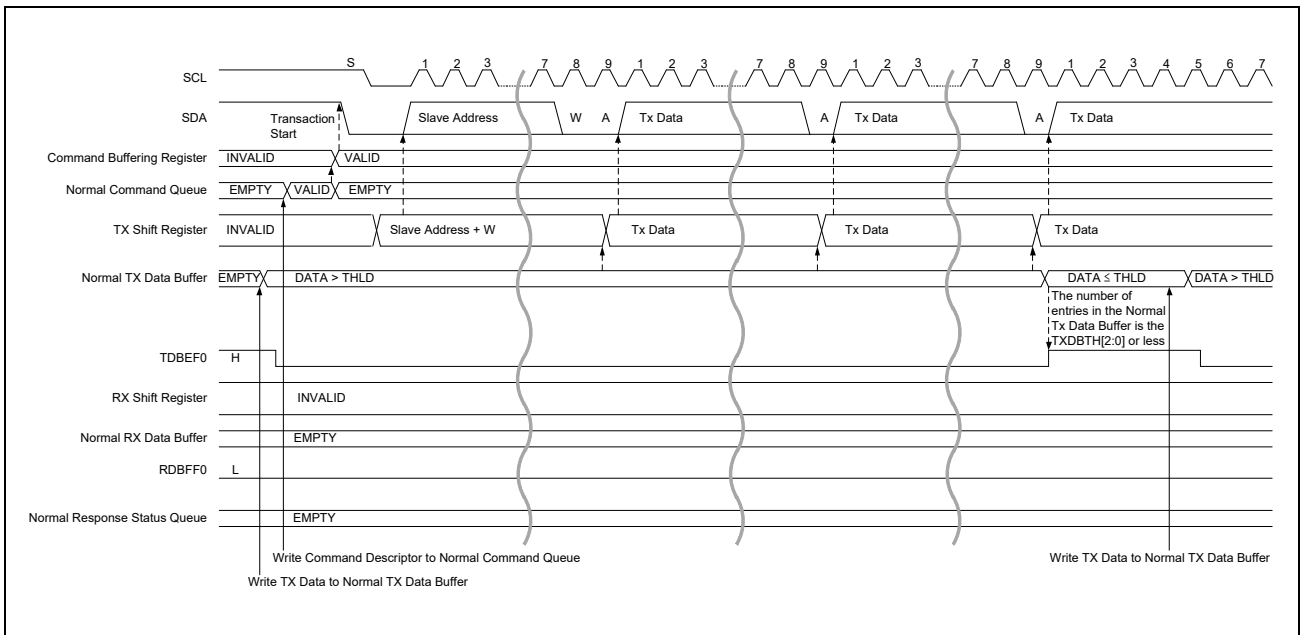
SCL
S
1 2 3 7 8 9 1 2 3 7 8 9 1 2 3 7 8 9 1 2 3 4 5 6 7

SDA
Transaction Start
Slave Address
W A
Tx Data
A
Tx Data
A
Tx Data

Command Buffering Register
INVALID
VALID

Normal Command Queue
EMPTY
VALID
EMPTY

TX Shift Register
INVALID
Slave Address + W
Tx Data
Tx Data
Tx Data

Normal TX Data Buffer
EMPTY
DATA > THLD
DATA ≤ THLD
DATA > THLD
The number of entries in the Normal Tx Data Buffer is the TXDBTH[2:0] or less

TDBEF0
H

RX Shift Register
INVALID

Normal RX Data Buffer
EMPTY

RDBFF0
L

Normal Response Status Queue
EMPTY

Write Command Descriptor to Normal Command Queue
Write TX Data to Normal TX Data Buffer
Write TX Data to Normal TX Data Buffer